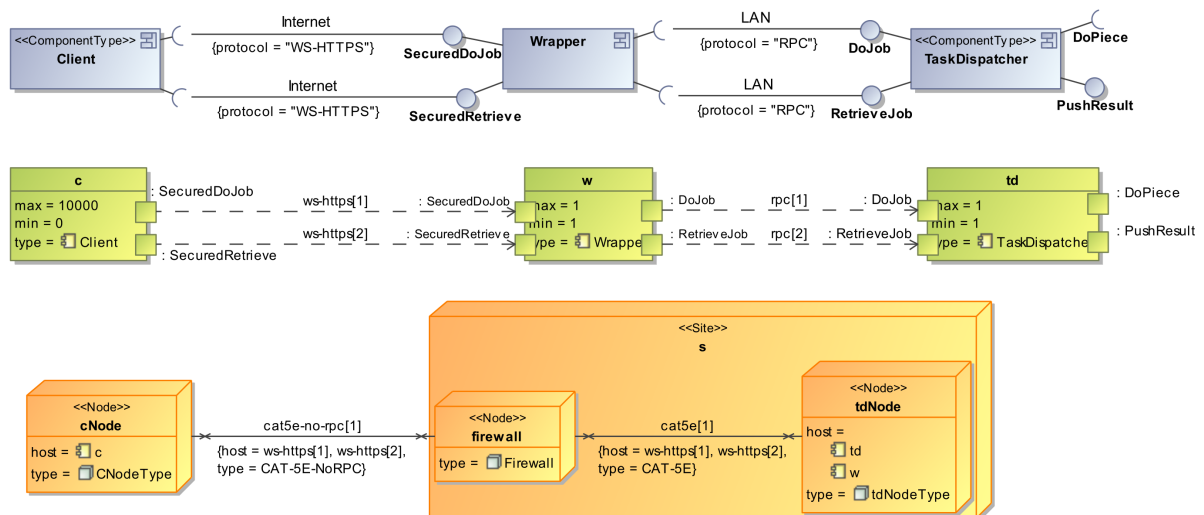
<<ComponentType>>
Client

Internet
{protocol = "WS-HTTPS"}
SecuredDoJob

Internet
{protocol = "WS-HTTPS"}
SecuredRetrieve

Wrapper

LAN
{protocol = "RPC"}
DoJob

LAN
{protocol = "RPC"}
RetrieveJob

<<ComponentType>>
TaskDispatcher

DoPiece

PushResult

c
max = 10000
min = 0
type = Client

: SecuredDoJob
: SecuredRetrieve

ws-https[1]
: SecuredDoJob

ws-https[2]
: SecuredRetrieve

w
max = 1
min = 1
type = Wrappe

: DoJob
: RetrieveJob

rpc[1]
: DoJob

rpc[2]
: RetrieveJob

td
max = 1
min = 1
type = TaskDispatche

: DoPiece
: PushResult

<<Node>>
cNode
host = c
type = CNodeType

cat5e-no-rpc[1]
{host = ws-https[1], ws-https[2], type = CAT-5E-NoRPC}

<<Site>>
s

<<Node>>
firewall
type = Firewall

cat5e[1]
{host = ws-https[1], ws-https[2], type = CAT-5E}

<<Node>>
tdNode
host =
td
w
type = tdNodeType